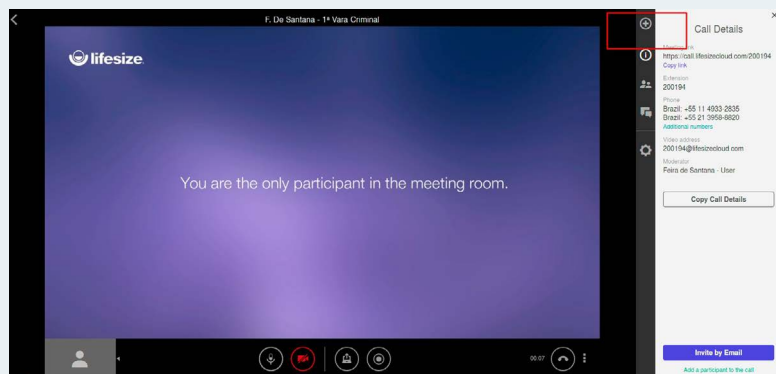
F. De Santana - 1ª Vara Criminal

lifesize

You are the only participant in the meeting room.

00:07

×

Call Details

Meeting link
https://call.lifesizecloud.com/200194
Copy link

Extension
200194

Phone
Brazil: +55 11 4933-2835
Brazil: +55 21 3958-8820
Additional numbers

Video address
200194@lifesizecloud.com

Moderator
Feira de Santana - User

Copy Call Details

Invite by Email
Add a participant to the call